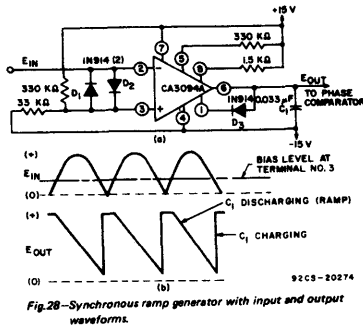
+15 V
$E_{IN}$
330 KΩ
1.5 KΩ
330 KΩ
$D_1$
1N914 (2)
$D_2$
7
2
8
CA3094A
6
5
$E_{OUT}$
TO PHASE COMPARATOR
33 KΩ
3
4
1
1N914
$D_3$
0.033 μF
$C_1$
-15 V
(a)
(+)
$E_{IN}$
(0)
BIAS LEVEL AT TERMINAL NO. 3
(+)
$C_1$ DISCHARGING (RAMP)
$E_{OUT}$
$C_1$ CHARGING
(0)
(b)
92CS-20274
Fig.28—Synchronous ramp generator with input and output waveforms.